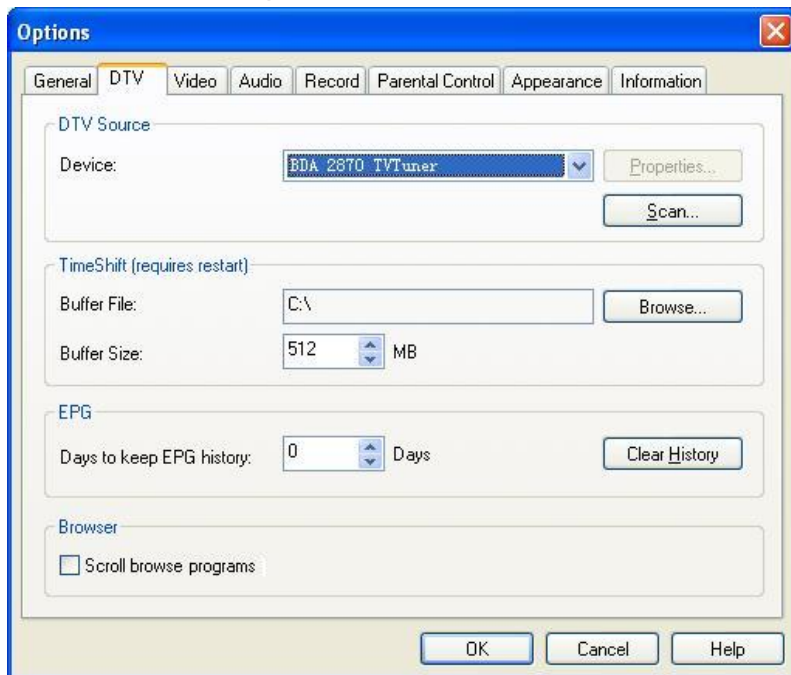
Options

General | DTV | Video | Audio | Record | Parental Control | Appearance | Information

DTV Source

Device: BDA 2870 TVTuner

Properties...

Scan...

TimeShift (requires restart)

Buffer File: C:\

Browse...

Buffer Size: 512 MB

EPG

Days to keep EPG history: 0 Days

Clear History

Browser

Scroll browse programs

OK

Cancel

Help